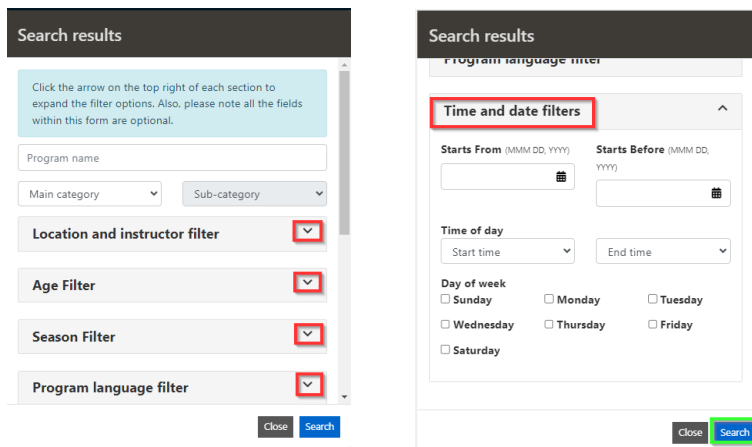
Search results

Click the arrow on the top right of each section to expand the filter options. Also, please note all the fields within this form are optional.

Program name

Main category

Sub-category

Location and instructor filter

Age Filter

Season Filter

Program language filter

Close Search

Search results

Program language filter

Time and date filters

Starts From (MMM DD, YYYY)

Starts Before (MMM DD, YYYY)

Time of day

Start time

End time

Day of week

Sunday

Monday

Tuesday

Wednesday

Thursday

Friday

Saturday

Close Search